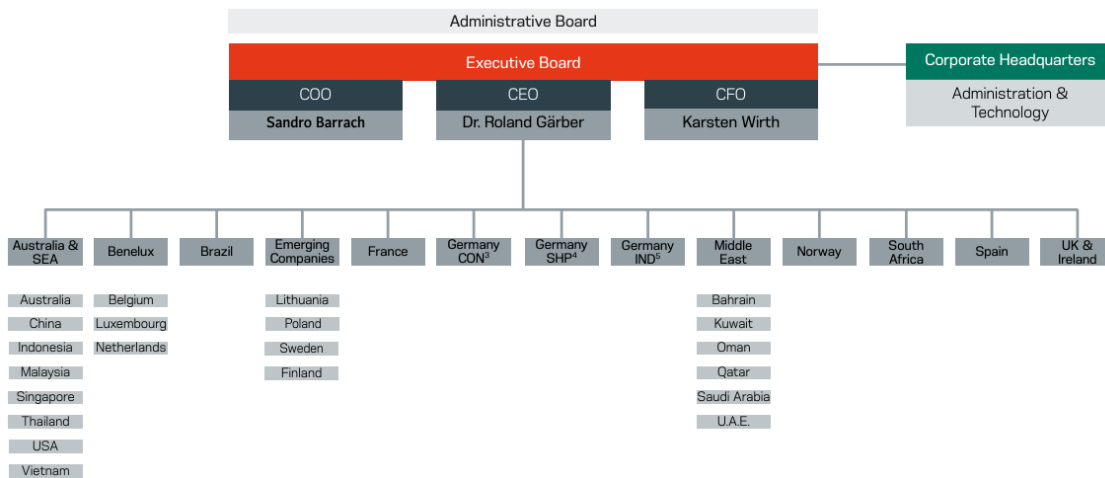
Administrative Board

Executive Board

COO
Sandro Barrach

CEO
Dr. Roland Gärber

CFO
Karsten Wirth

Corporate Headquarters
Administration & Technology

Australia & SEA
Australia
China
Indonesia
Malaysia
Singapore
Thailand
USA
Vietnam

Benelux
Belgium
Luxembourg
Netherlands

Brazil

Emerging Companies
Lithuania
Poland
Sweden
Finland

France

Germany CON$^3$

Germany SHP$^4$

Germany IND$^5$

Middle East
Bahrain
Kuwait
Oman
Qatar
Saudi Arabia
U.A.E.

Norway

South Africa

Spain

UK & Ireland